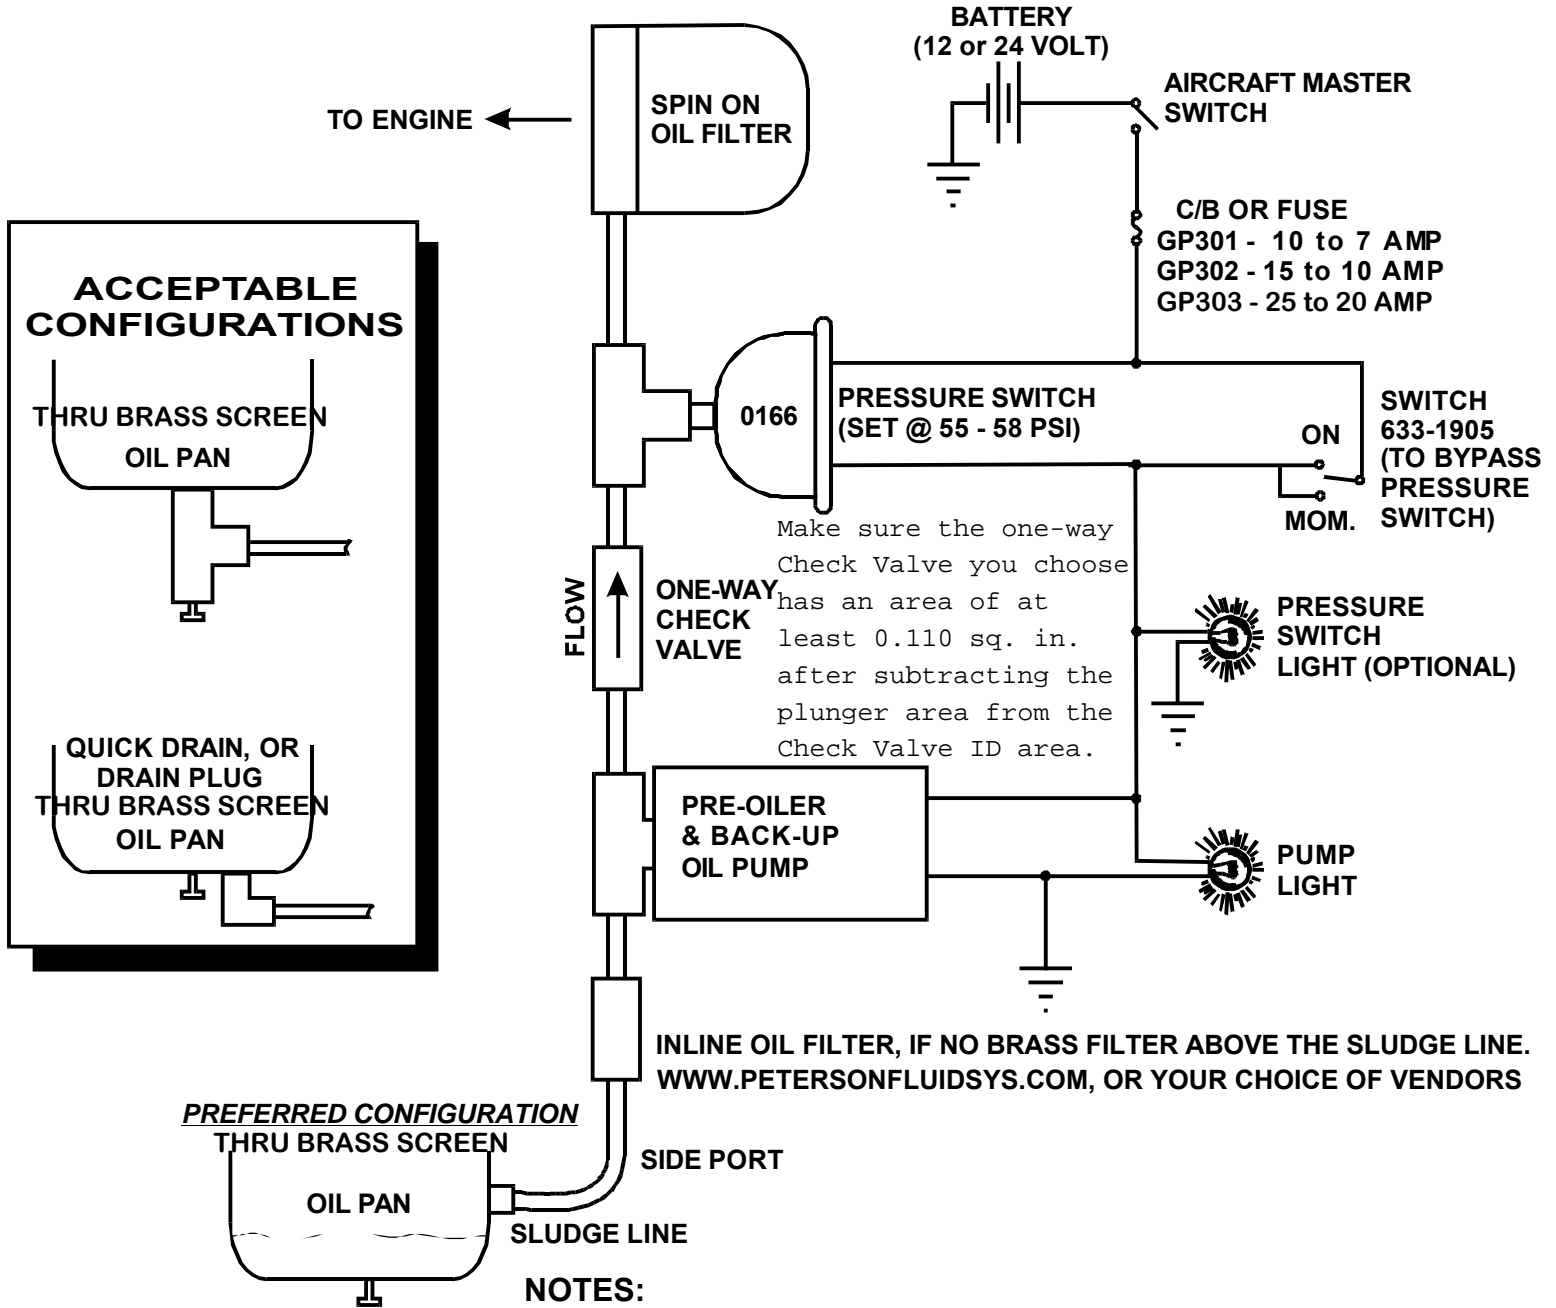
BATTERY
(12 or 24 VOLT)

AIRCRAFT MASTER SWITCH

TO ENGINE

SPIN ON OIL FILTER

C/B OR FUSE
GP301 - 10 to 7 AMP
GP302 - 15 to 10 AMP
GP303 - 25 to 20 AMP

ACCEPTABLE CONFIGURATIONS

THRU BRASS SCREEN
OIL PAN

0166

PRESSURE SWITCH
(SET @ 55 - 58 PSI)

ON

MOM.

SWITCH
633-1905
(TO BYPASS PRESSURE SWITCH)

Make sure the one-way Check Valve you choose has an area of at least 0.110 sq. in. after subtracting the plunger area from the Check Valve ID area.

FLOW

ONE-WAY CHECK VALVE

PRESSURE SWITCH LIGHT (OPTIONAL)

QUICK DRAIN, OR DRAIN PLUG
THRU BRASS SCREEN
OIL PAN

PRE-OILER & BACK-UP OIL PUMP

PUMP LIGHT

INLINE OIL FILTER, IF NO BRASS FILTER ABOVE THE SLUDGE LINE.
WWW.PETERSONFLUIDSYS.COM, OR YOUR CHOICE OF VENDORS

PREFERRED CONFIGURATION
THRU BRASS SCREEN

OIL PAN

SIDE PORT

SLUDGE LINE

NOTES: